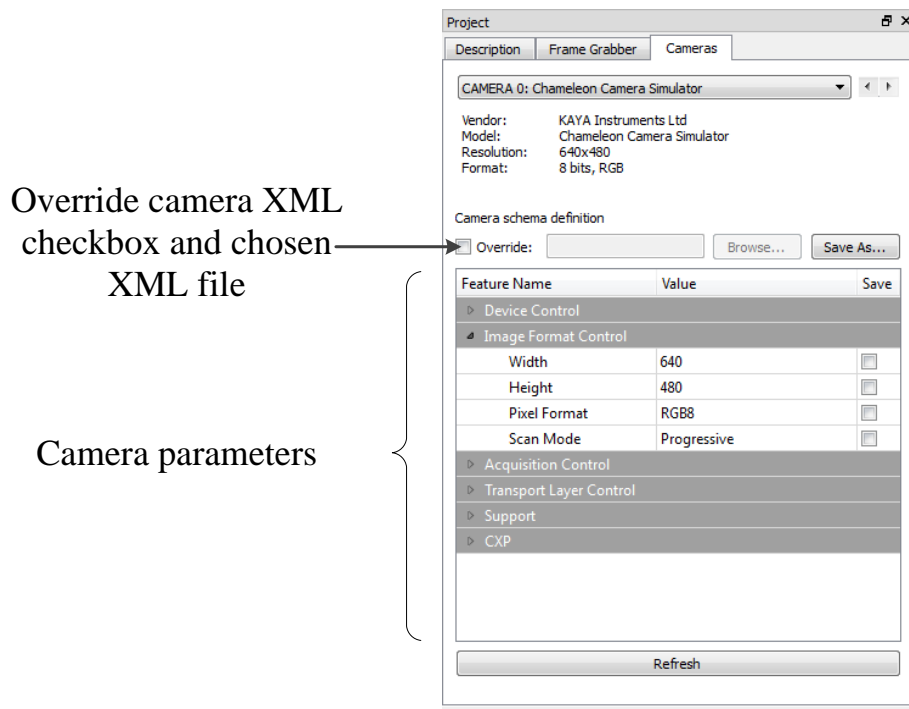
Override camera XML checkbox and chosen XML file

Camera parameters

Project

Description | Frame Grabber | Cameras

CAMERA 0: Chameleon Camera Simulator

Vendor: KAYA Instruments Ltd
Model: Chameleon Camera Simulator
Resolution: 640x480
Format: 8 bits, RGB

Camera schema definition

Override: Browse... Save As...

| Feature Name | Value | Save |
|---|---|---|
| Device Control | | |
| Image Format Control | | |
| Width | 640 | |
| Height | 480 | |
| Pixel Format | RGB8 | |
| Scan Mode | Progressive | |
| Acquisition Control | | |
| Transport Layer Control | | |
| Support | | |
| CXP | | |

Refresh